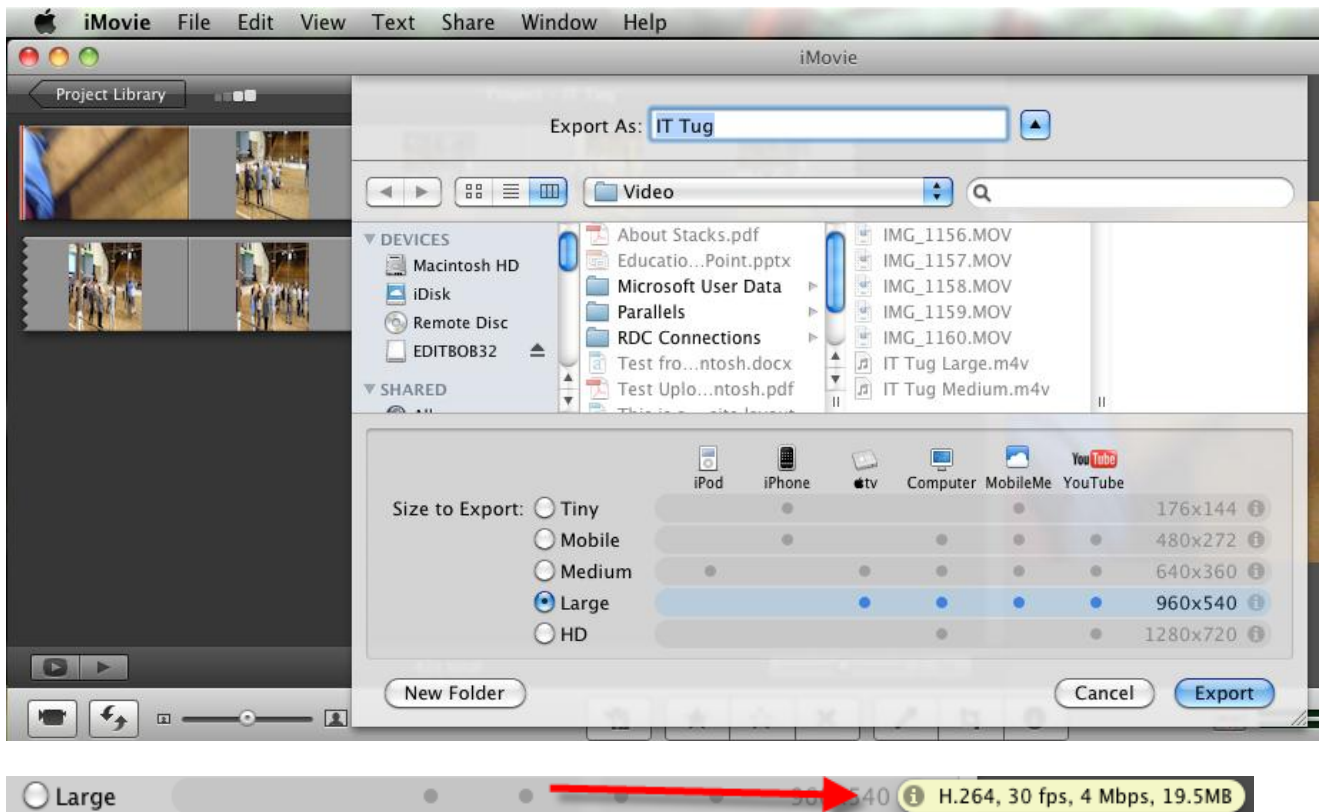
iMovie File Edit View Text Share Window Help

iMovie

Project Library

Export As: IT Tug

Video

DEVICES
Macintosh HD
iDisk
Remote Disc
EDITBOB32
SHARED

About Stacks.pdf
Educatio...Point.pptx
Microsoft User Data
Parallels
RDC Connections
Test fro...ntosh.docx
Test Uplo...ntosh.pdf

IMG_1156.MOV
IMG_1157.MOV
IMG_1158.MOV
IMG_1159.MOV
IMG_1160.MOV
IT Tug Large.m4v
IT Tug Medium.m4v

iPod iPhone tv Computer MobileMe YouTube

Size to Export: Tiny 176x144
Mobile 480x272
Medium 640x360
Large 960x540
HD 1280x720

New Folder

Cancel Export

Large

H.264, 30 fps, 4 Mbps, 19.5MB